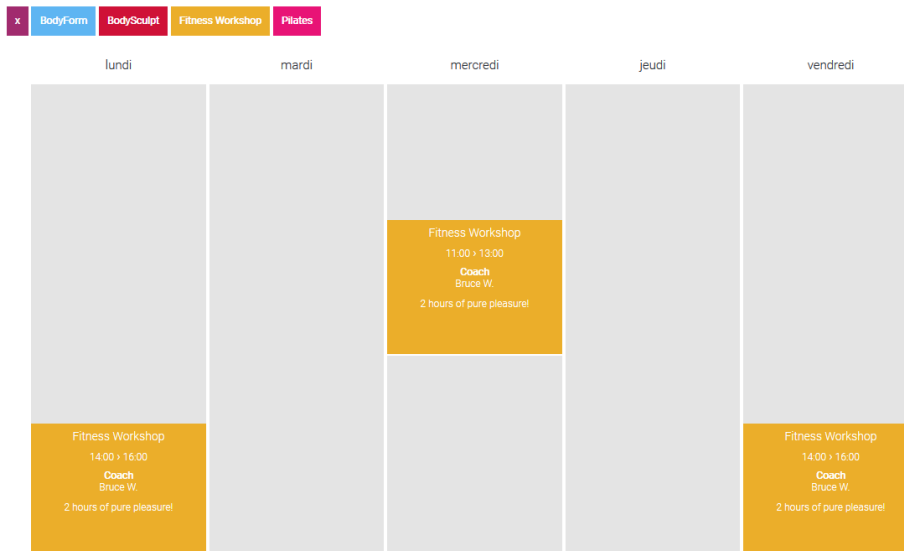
x BodyForm BodySculpt Fitness Workshop Pilates

| lundi | mardi | mercredi | jeudi | vendredi |
|---|---|---|---|---|
| | | Fitness Workshop 11:00 › 13:00 Coach Bruce W. 2 hours of pure pleasure! | | |
| Fitness Workshop 14:00 › 16:00 Coach Bruce W. 2 hours of pure pleasure! | | | | Fitness Workshop 14:00 › 16:00 Coach Bruce W. 2 hours of pure pleasure! |